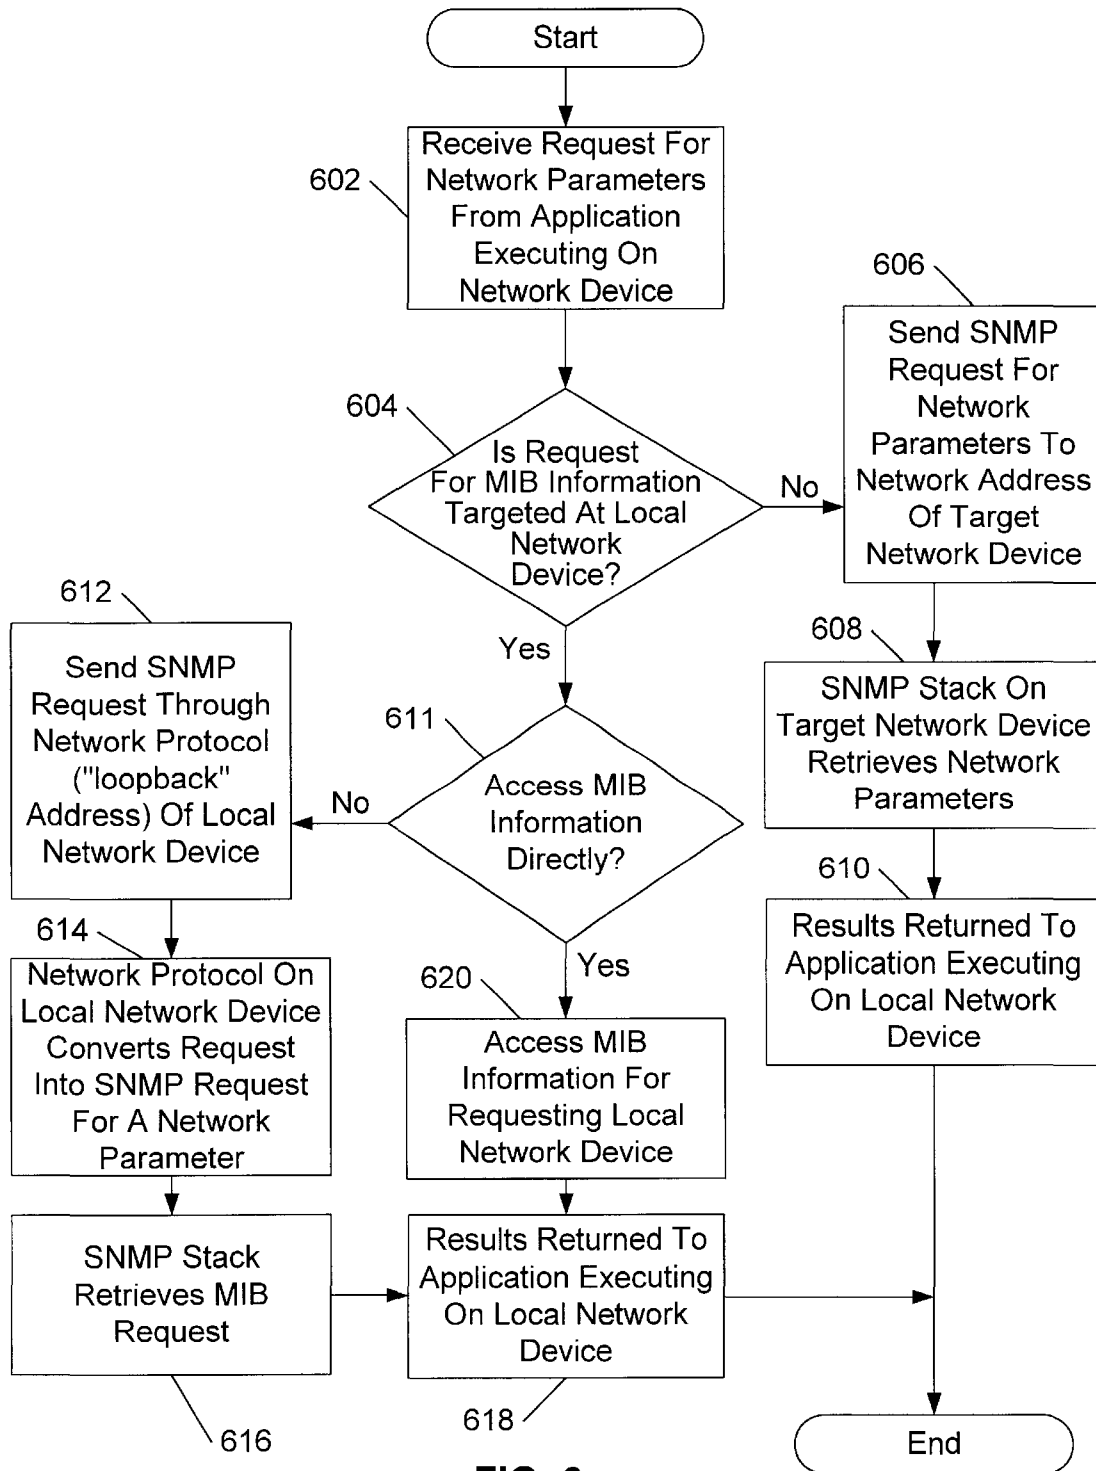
Start

602

Receive Request For Network Parameters From Application Executing On Network Device

604

Is Request For MIB Information Targeted At Local Network Device?

No

606

Send SNMP Request For Network Parameters To Network Address Of Target Network Device

Yes

608

SNMP Stack On Target Network Device Retrieves Network Parameters

612

Send SNMP Request Through Network Protocol ("loopback" Address) Of Local Network Device

611

No

Access MIB Information Directly?

610

Results Returned To Application Executing On Local Network Device

614

Network Protocol On Local Network Device Converts Request Into SNMP Request For A Network Parameter

Yes

620

Access MIB Information For Requesting Local Network Device

SNMP Stack Retrieves MIB Request

Results Returned To Application Executing On Local Network Device

616

618

End

FIG. 6